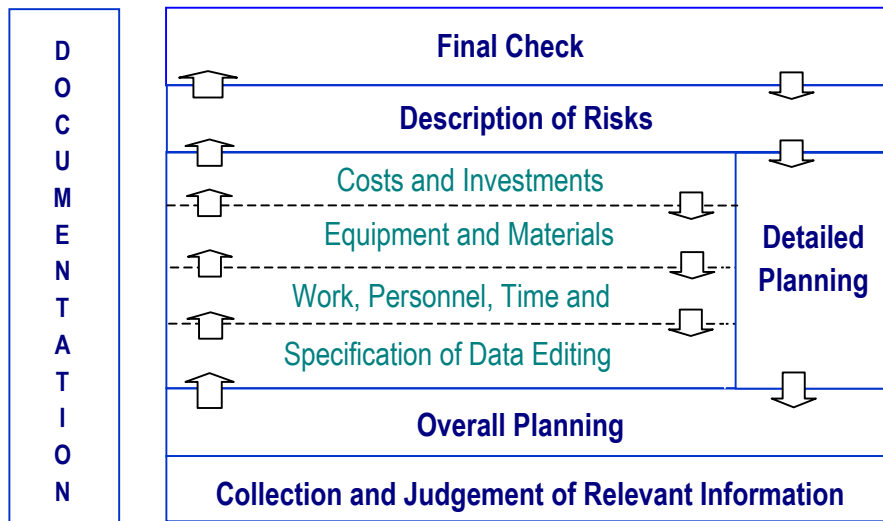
DOCUMENTATION

Final Check

Description of Risks

Costs and Investments

Equipment and Materials

Work, Personnel, Time and

Specification of Data Editing

Detailed Planning

Overall Planning

Collection and Judgement of Relevant Information